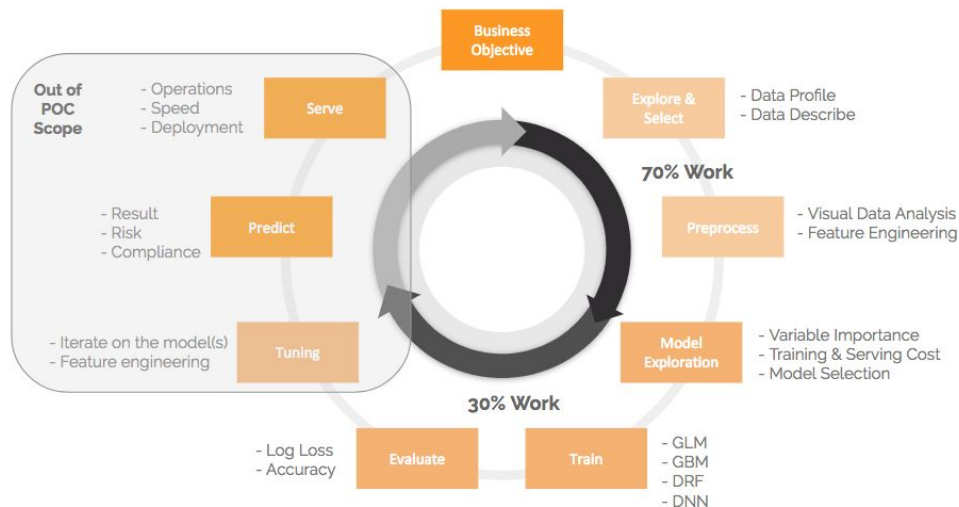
Business Objective

Explore & Select

- Data Profile
- Data Describe

70% Work

Preprocess

- Visual Data Analysis
- Feature Engineering

Model Exploration

- Variable Importance
- Training & Serving Cost
- Model Selection

Train

- GLM
- GBM
- DRF
- DNN

30% Work

Evaluate

- Log Loss
- Accuracy

Tuning

- Iterate on the model(s)
- Feature engineering

Predict

- Result
- Risk
- Compliance

Serve

- Operations
- Speed
- Deployment

Out of POC Scope